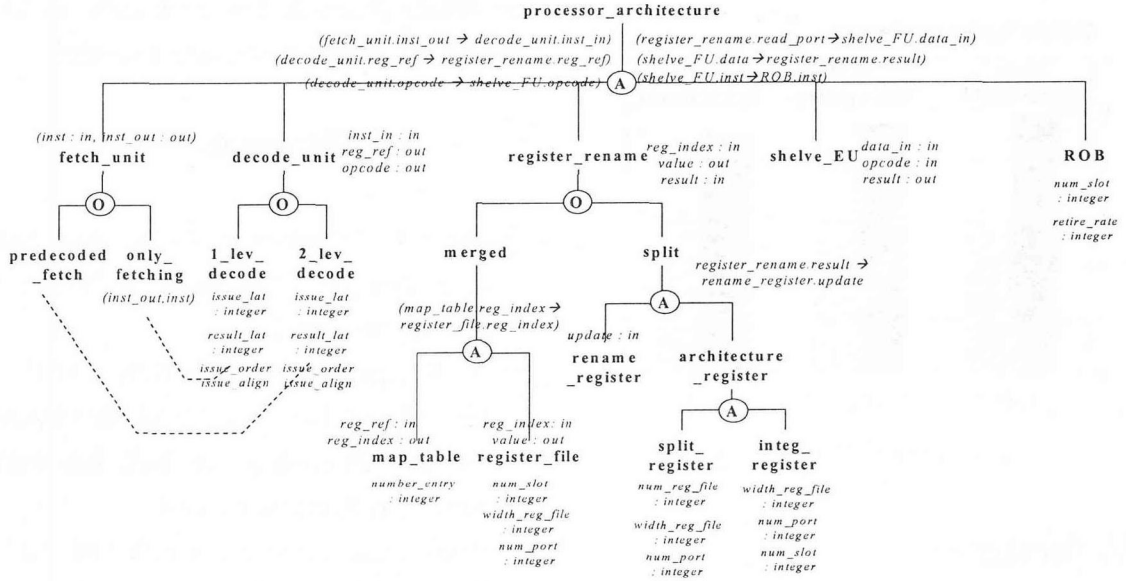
processor_architecture

(fetch_unit.inst_out → decode_unit.inst_in)
(decode_unit.reg_ref → register_rename.reg_ref)
(decode_unit.opcode → shelve_FU.opcode)

(register_rename.read_port → shelve_FU.data_in)
(shelve_FU.data → register_rename.result)
(shelve_FU.inst → ROB.inst)

A

(inst : in, inst_out : out)
fetch_unit

decode_unit
inst_in : in
reg_ref : out
opcode : out

register_rename
reg_index : in
value : out
result : in

shelve_EU
data_in : in
opcode : in
result : out

ROB
num_slot : integer
retire_rate : integer

O

O

O

predecoded_fetch

only_fetching
(inst_out,inst)

1_lev_decode
issue_lat : integer
result_lat : integer
issue_order
issue_align

2_lev_decode
issue_lat : integer
result_lat : integer
issue_order
issue_align

merged

split

register_rename.result → rename_register.update

A

(map_table.reg_index → register_file.reg_index)

A

update : in
rename_register

architecture_register

A

reg_ref : in
reg_index : out
map_table
number_entry : integer

reg_index : in
value : out
register_file
num_slot : integer
width_reg_file : integer
num_port : integer

split_register
num_reg_file : integer
width_reg_file : integer
num_port : integer

integ_register
width_reg_file : integer
num_port : integer
num_slot : integer